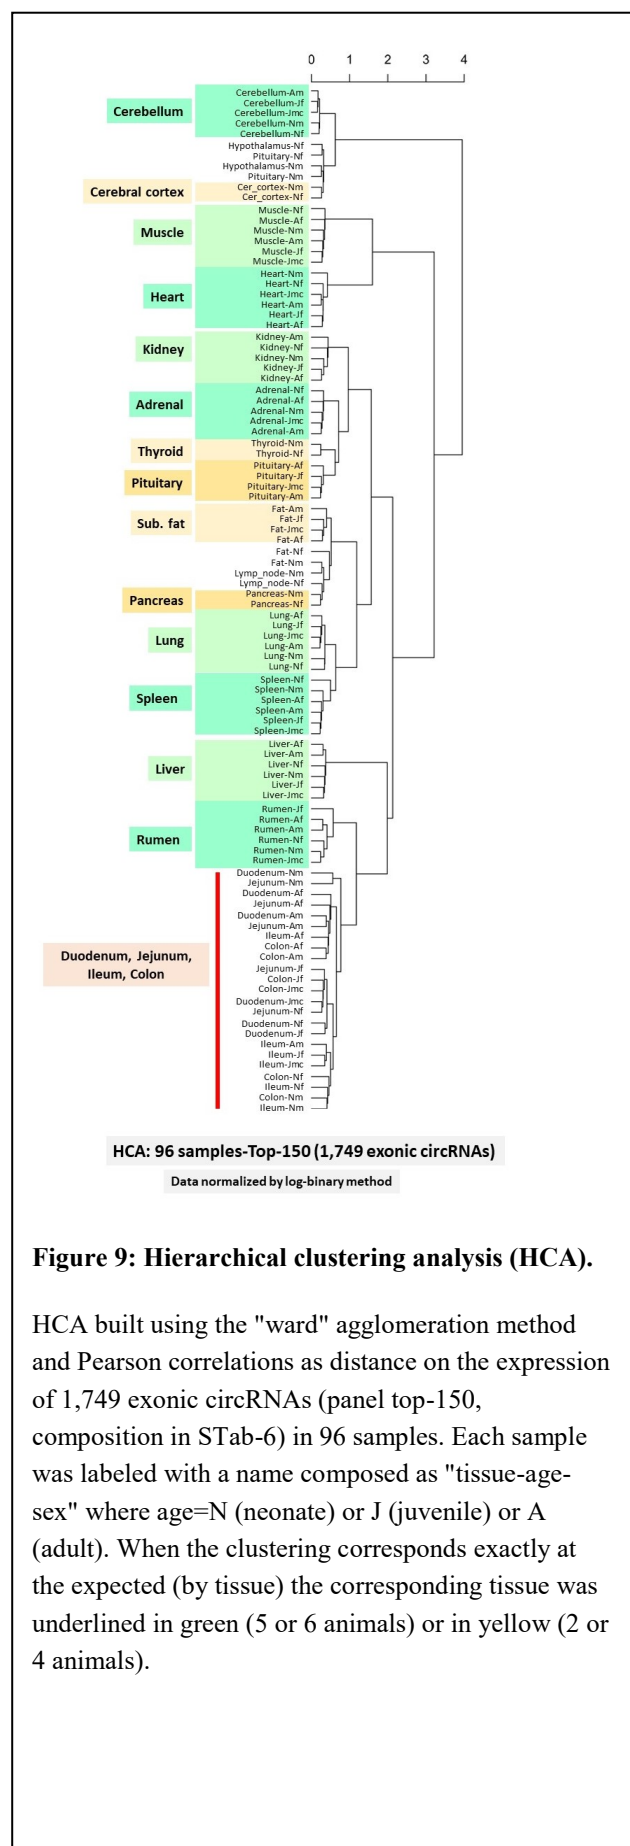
0 1 2 3 4

Cerebellum
Cerebellum-Am
Cerebellum-Jf
Cerebellum-Jmc
Cerebellum-Nm
Cerebellum-Nf
Hypothalamus-Nf
Pituitary-Nf
Hypothalamus-Nm
Pituitary-Nm
Cerebral cortex
Cer_cortex-Nm
Cer_cortex-Nf
Muscle
Muscle-Nf
Muscle-Af
Muscle-Nm
Muscle-Am
Muscle-Jf
Muscle-Jmc
Heart
Heart-Nm
Heart-Nf
Heart-Jmc
Heart-Am
Heart-Jf
Heart-Af
Kidney
Kidney-Am
Kidney-Nf
Kidney-Nm
Kidney-Jf
Kidney-Af
Adrenal
Adrenal-Nf
Adrenal-Af
Adrenal-Nm
Adrenal-Jmc
Adrenal-Am
Thyroid
Thyroid-Nm
Thyroid-Nf
Pituitary
Pituitary-Af
Pituitary-Jf
Pituitary-Jmc
Pituitary-Am
Sub. fat
Fat-Am
Fat-Jf
Fat-Jmc
Fat-Af
Fat-Nf
Fat-Nm
Lymp_node-Nm
Lymp_node-Nf
Pancreas
Pancreas-Nm
Pancreas-Nf
Lung
Lung-Af
Lung-Jf
Lung-Jmc
Lung-Am
Lung-Nm
Lung-Nf
Spleen
Spleen-Nf
Spleen-Nm
Spleen-Af
Spleen-Am
Spleen-Jf
Spleen-Jmc
Liver
Liver-Af
Liver-Am
Liver-Nf
Liver-Nm
Liver-Jf
Liver-Jmc
Rumen
Rumen-Jf
Rumen-Af
Rumen-Am
Rumen-Nf
Rumen-Nm
Rumen-Jmc
Duodenum, Jejunum, Ileum, Colon
Duodenum-Nm
Jejunum-Nm
Duodenum-Af
Jejunum-Af
Duodenum-Am
Jejunum-Am
Ileum-Af
Colon-Af
Colon-Am
Jejunum-Jf
Colon-Jf
Colon-Jmc
Duodenum-Jmc
Jejunum-Nf
Duodenum-Nf
Duodenum-Jf
Ileum-Am
Ileum-Jf
Ileum-Jmc
Colon-Nf
Ileum-Nf
Colon-Nm
Ileum-Nm

HCA: 96 samples-Top-150 (1,749 exonic circRNAs)

Data normalized by log-binary method

**Figure 9: Hierarchical clustering analysis (HCA).**

HCA built using the "ward" agglomeration method and Pearson correlations as distance on the expression of 1,749 exonic circRNAs (panel top-150, composition in STab-6) in 96 samples. Each sample was labeled with a name composed as "tissue-age-sex" where age=N (neonate) or J (juvenile) or A (adult). When the clustering corresponds exactly at the expected (by tissue) the corresponding tissue was underlined in green (5 or 6 animals) or in yellow (2 or 4 animals).